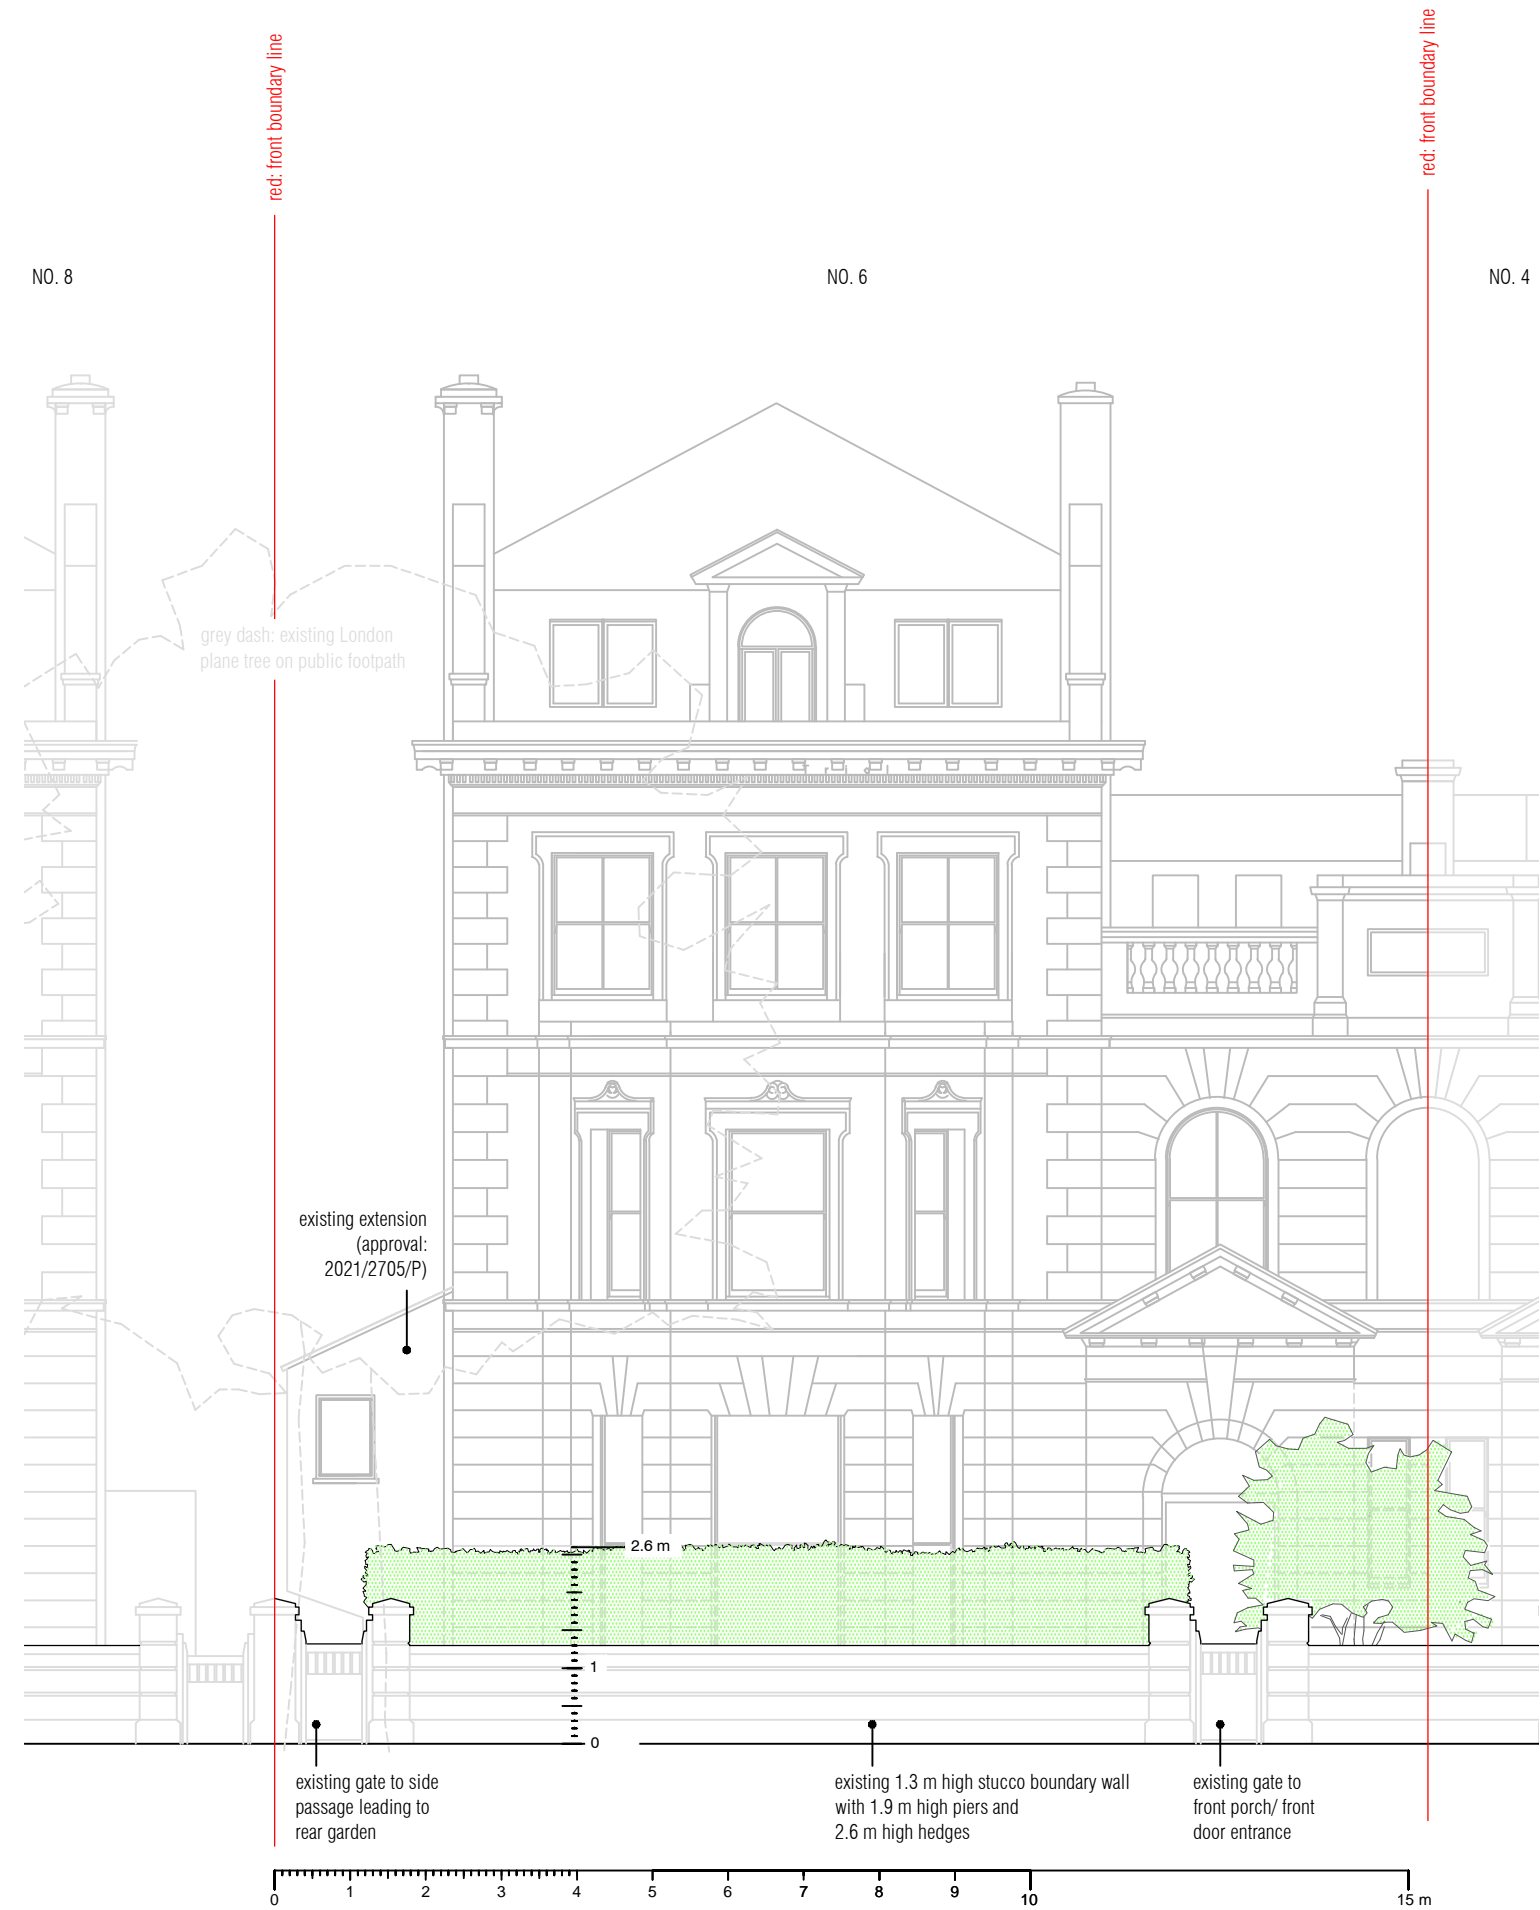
red: front boundary line

red: front boundary line

NO. 8

NO. 6

NO. 4

grey dash: existing London plane tree on public footpath

existing extension (approval: 2021/2705/P)

2.6 m

1

0

existing gate to side passage leading to rear garden

existing 1.3 m high stucco boundary wall with 1.9 m high piers and 2.6 m high hedges

existing gate to front porch/ front door entrance

0 1 2 3 4 5 6 7 8 9 10 15 m